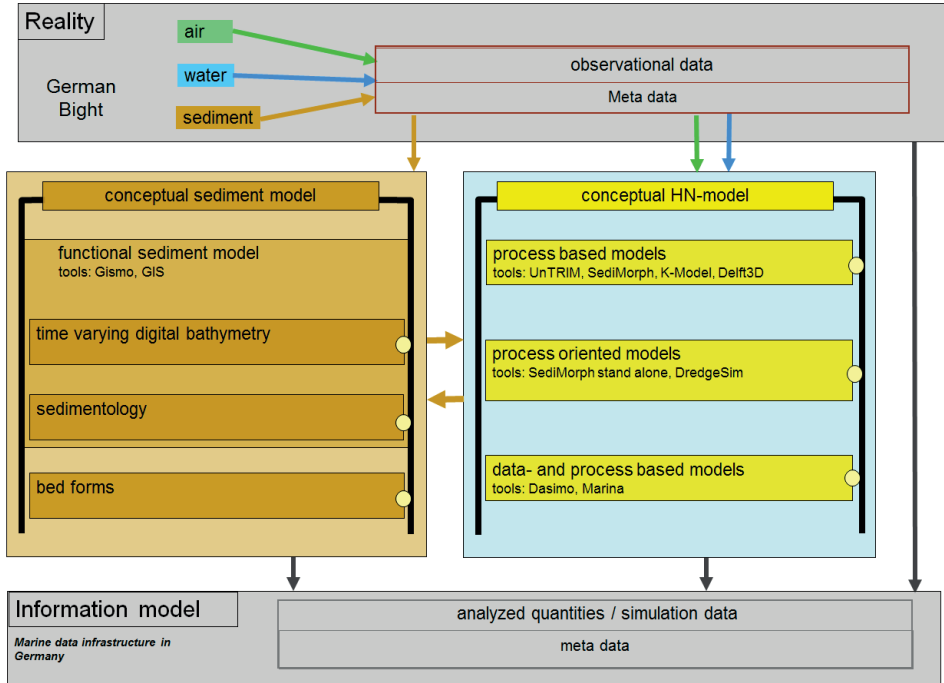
Reality

air

water

sediment

German Bight

observational data

Meta data

conceptual sediment model

functional sediment model
tools: Gismo, GIS

time varying digital bathymetry

sedimentology

bed forms

conceptual HN-model

process based models
tools: UnTRIM, SediMorph, K-Model, Delft3D

process oriented models
tools: SediMorph stand alone, DredgeSim

data- and process based models
tools: Dasimo, Marina

Information model

Marine data infrastructure in Germany

analyzed quantities / simulation data

meta data